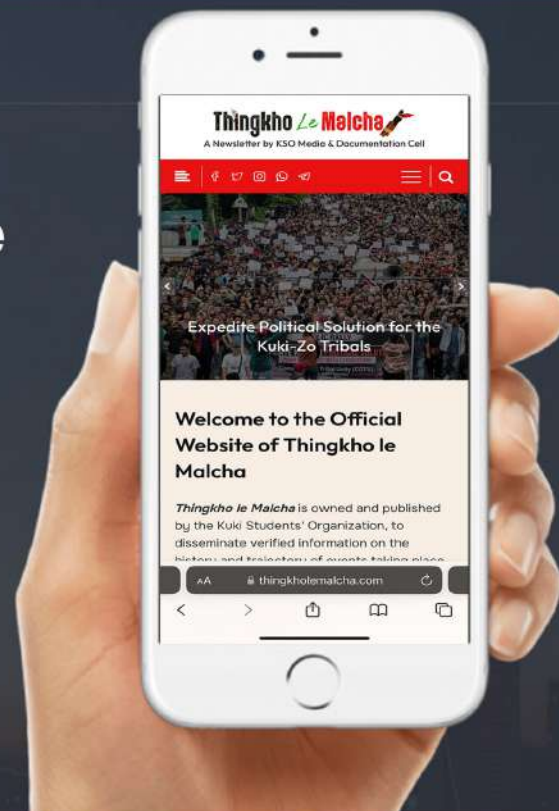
Thingkho Le Malcha

A Newsletter by KSO Media & Documentation Cell

Expedite Political Solution for the Kuki-Zo Tribals

Welcome to the Official Website of Thingkho le Malcha

*Thingkho le Malcha* is owned and published by the Kuki Students' Organization, to disseminate verified information on the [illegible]

AA thingkholemalcha.com